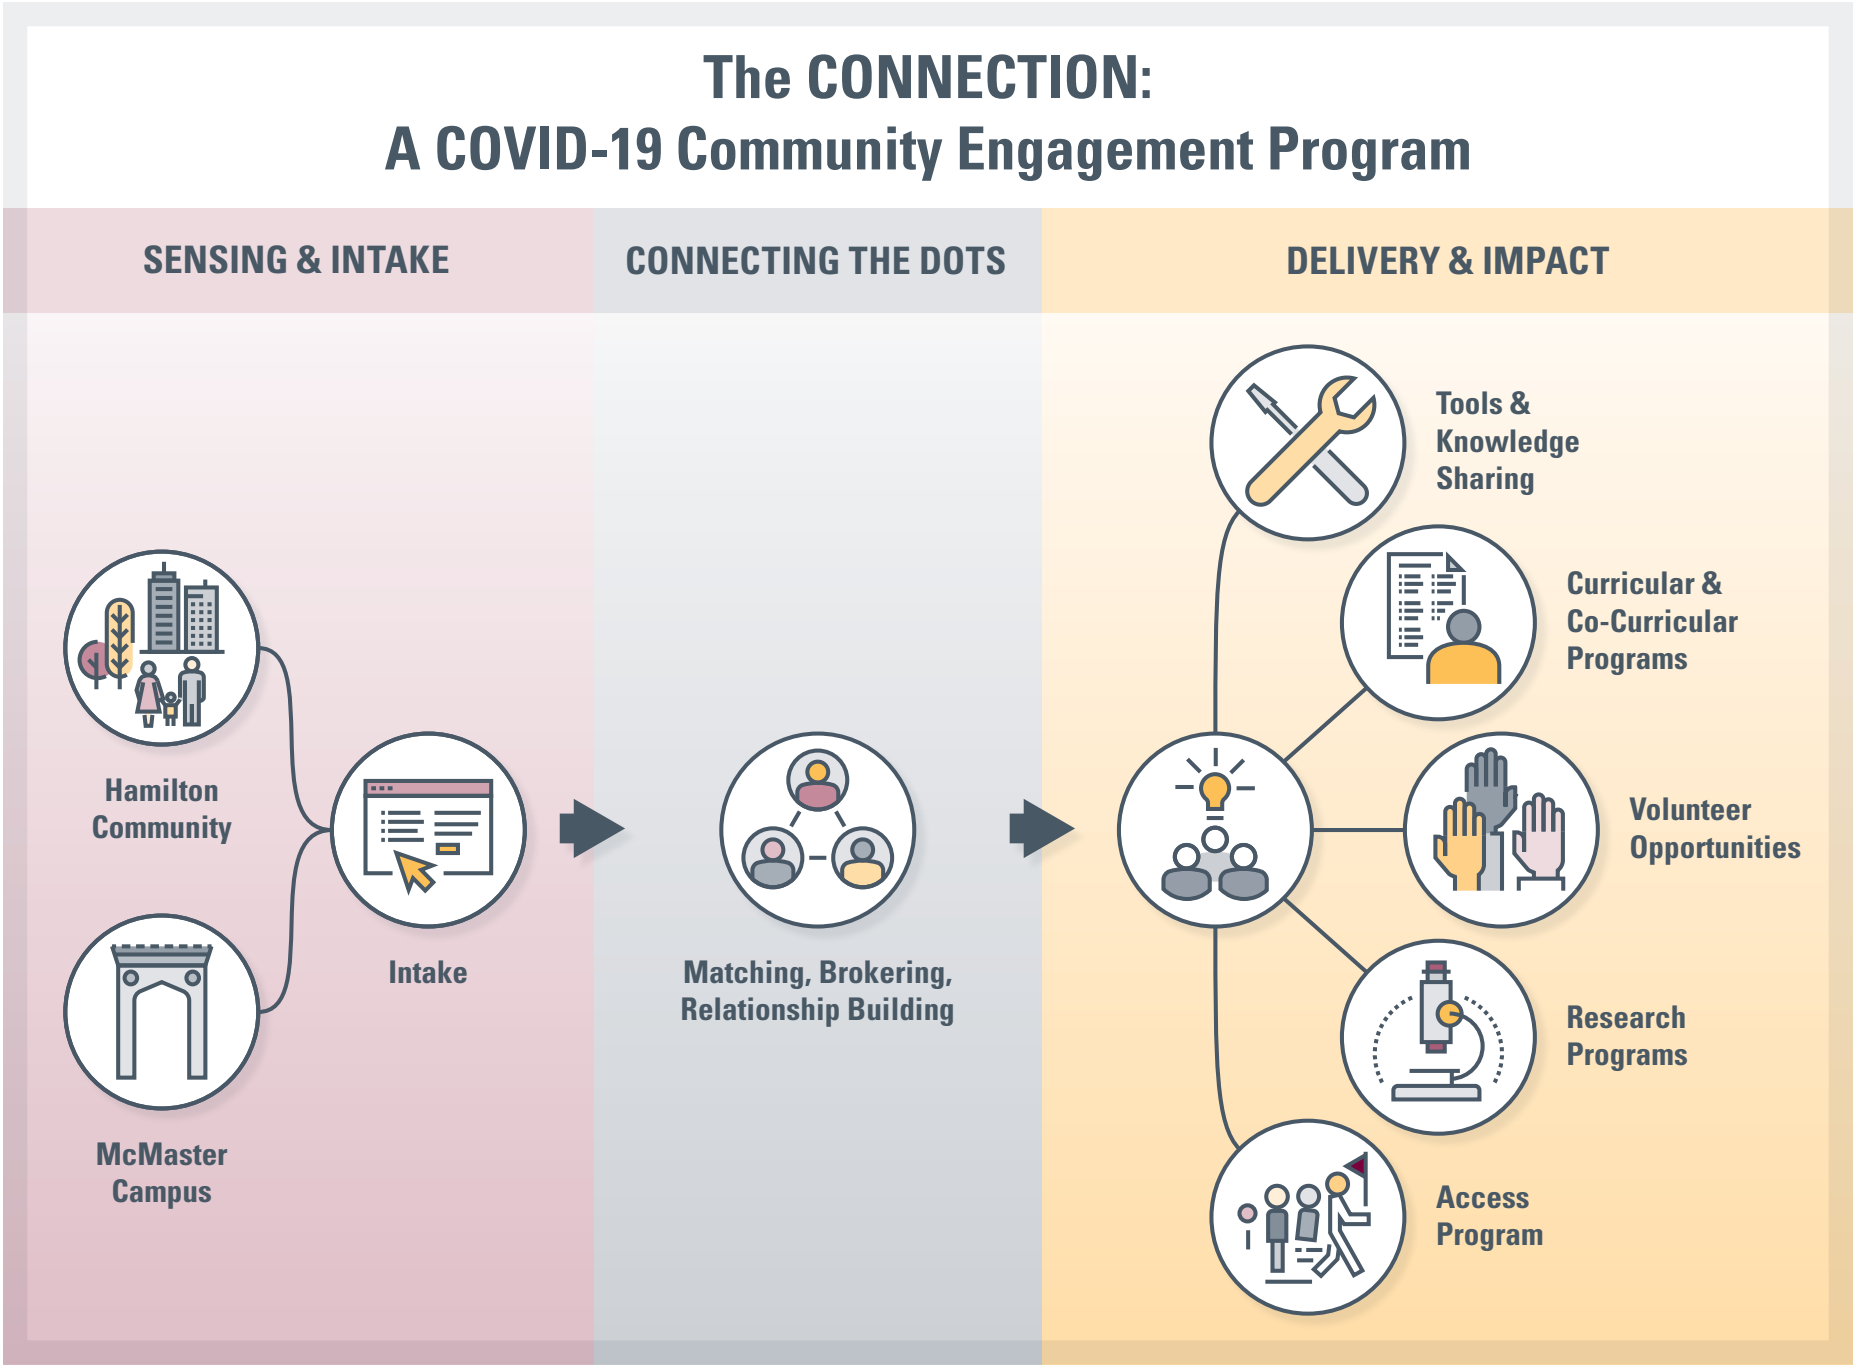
The CONNECTION:
A COVID-19 Community Engagement Program

SENSING & INTAKE

CONNECTING THE DOTS

DELIVERY & IMPACT

Hamilton Community

McMaster Campus

Intake

Matching, Brokering, Relationship Building

Tools & Knowledge Sharing

Curricular & Co-Curricular Programs

Volunteer Opportunities

Research Programs

Access Program